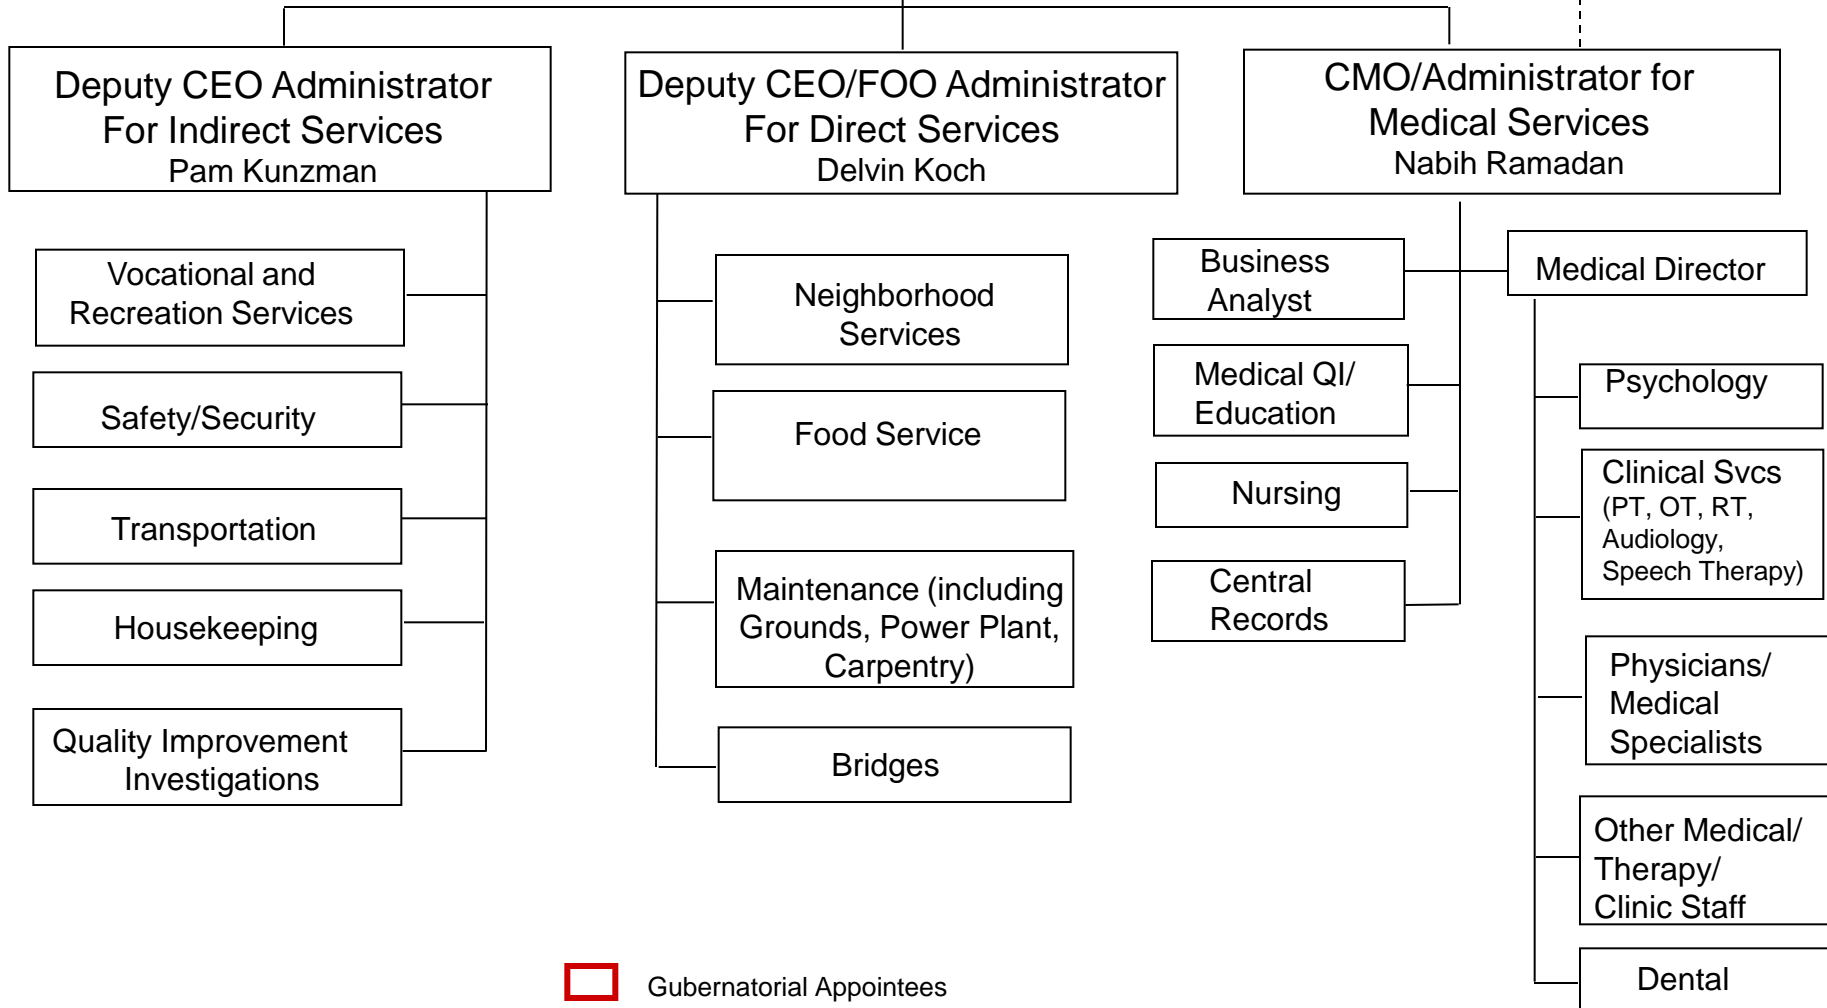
Deputy CEO Administrator For Indirect Services
Pam Kunzman

Vocational and Recreation Services

Safety/Security

Transportation

Housekeeping

Quality Improvement Investigations

Deputy CEO/FOO Administrator For Direct Services
Delvin Koch

Neighborhood Services

Food Service

Maintenance (including Grounds, Power Plant, Carpentry)

Bridges

CMO/Administrator for Medical Services
Nabih Ramadan

Business Analyst

Medical QI/ Education

Nursing

Central Records

Medical Director

Psychology

Clinical Svcs (PT, OT, RT, Audiology, Speech Therapy)

Physicians/ Medical Specialists

Other Medical/ Therapy/ Clinic Staff

Dental

Gubernatorial Appointees